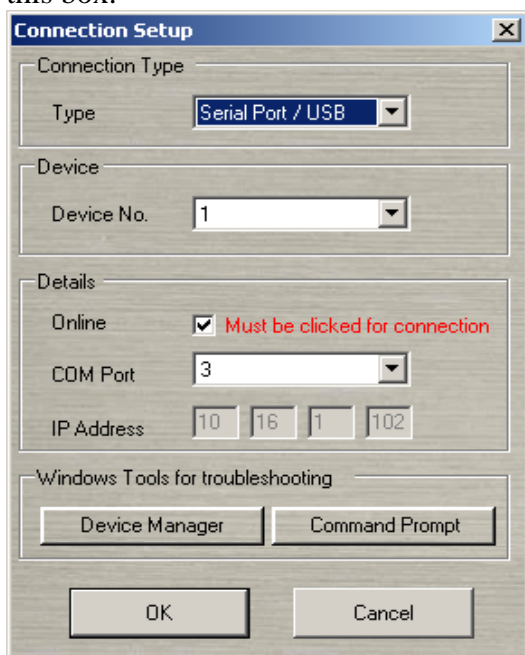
this box.

Connection Setup

Connection Type

Type Serial Port / USB

Device

Device No. 1

Details

Online Must be clicked for connection

COM Port 3

IP Address 10 16 1 102

Windows Tools for troubleshooting

Device Manager Command Prompt

OK Cancel